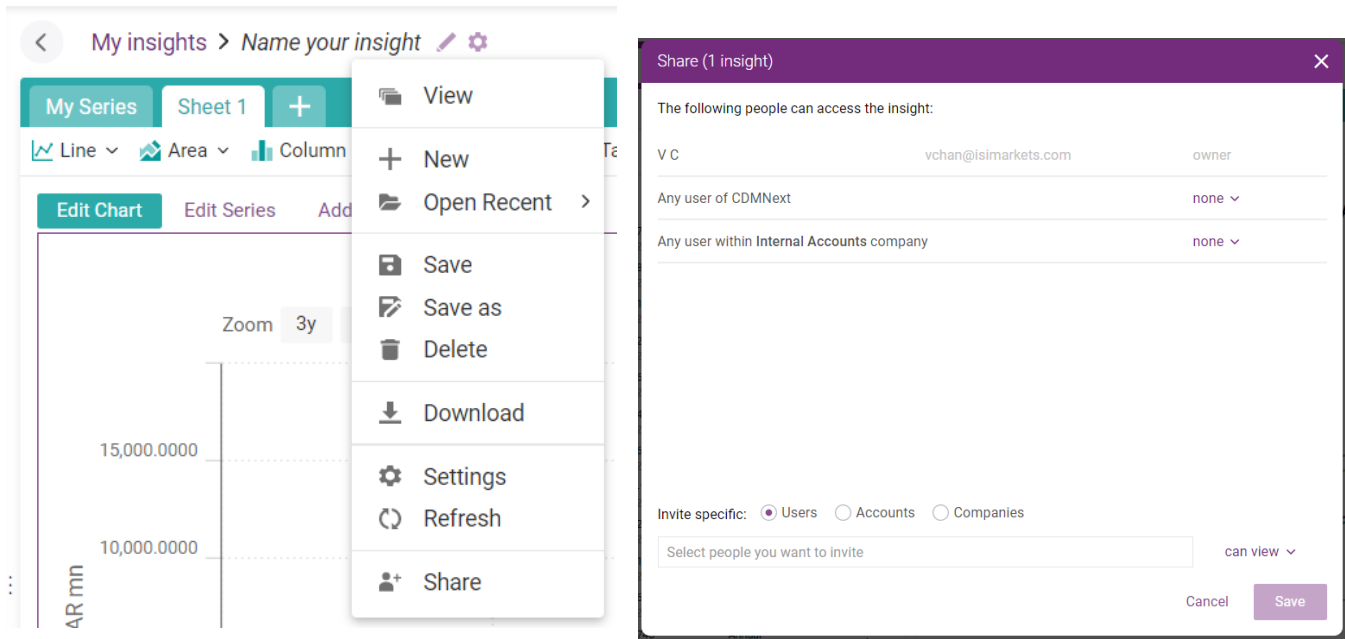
My insights > Name your insight

My Series | Sheet 1 | +

Line | Area | Column | Ta

Edit Chart | Edit Series | Add

Zoom 3y

15,000.0000

10,000.0000

AR mn

View

New

Open Recent >

Save

Save as

Delete

Download

Settings

Refresh

Share

Share (1 insight)

The following people can access the insight:

| | | |
|---|---|---|
| V C | vchan@isimarkets.com | owner |
| Any user of CDMNext | | none |
| Any user within **Internal Accounts** company | | none |

Invite specific: Users Accounts Companies

Select people you want to invite can view

Cancel Save